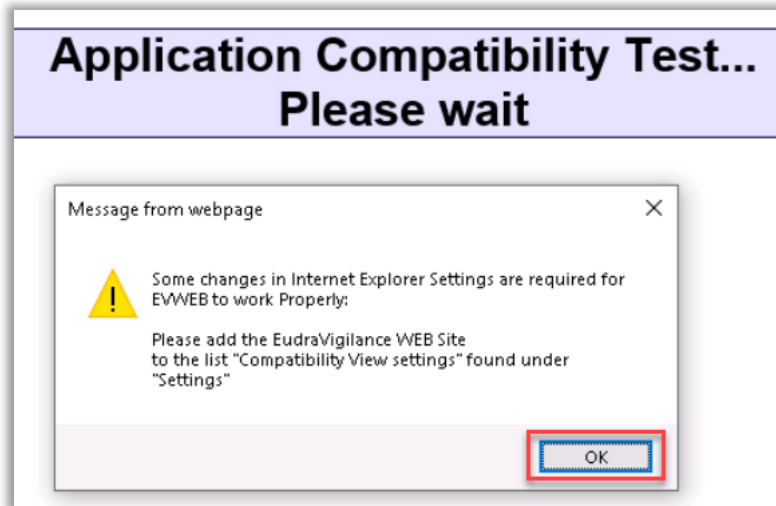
Application Compatibility Test...
Please wait

Message from webpage

×

Some changes in Internet Explorer Settings are required for EVWEB to work Properly:

Please add the EudraVigilance WEB Site
to the list "Compatibility View settings" found under "Settings"

OK